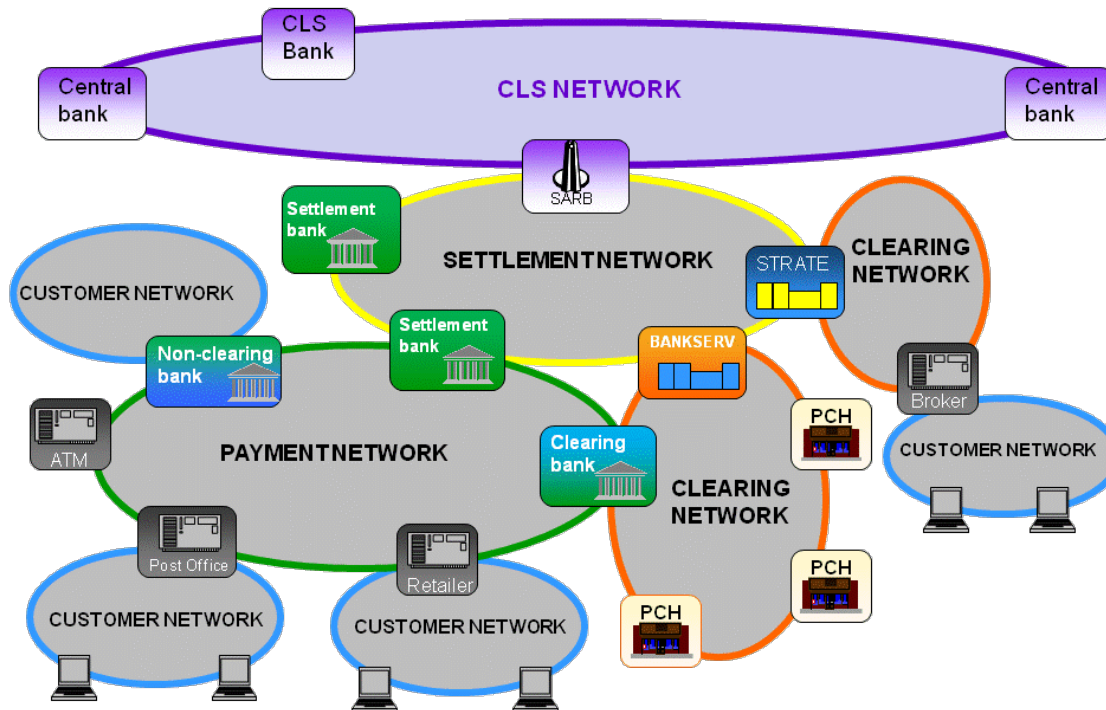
CLS Bank

Central bank

CLS NETWORK

Central bank

SARB

Settlement bank

SETTLEMENTNETWORK

CLEARING NETWORK

STRATE

CUSTOMER NETWORK

Non-clearing bank

Settlement bank

BANKSERV

Broker

ATM

PAYMENTNETWORK

PCH

CUSTOMER NETWORK

Clearing bank

CLEARING NETWORK

Post Office

Retailer

PCH

PCH

CUSTOMER NETWORK

CUSTOMER NETWORK